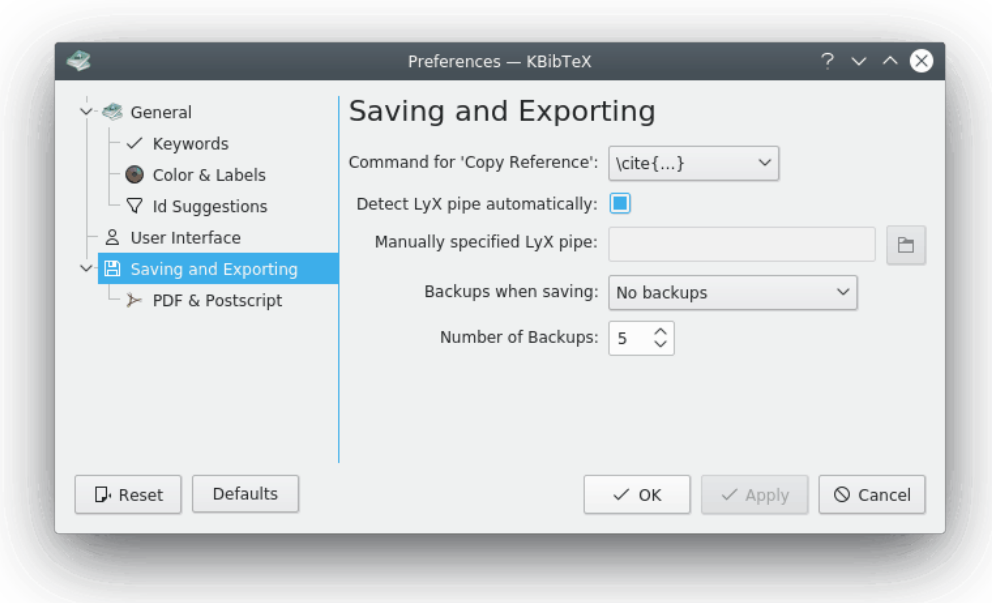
Preferences — KBibTeX

General
Keywords
Color & Labels
Id Suggestions
User Interface
Saving and Exporting
PDF & Postscript

Saving and Exporting

Command for 'Copy Reference': \cite{...}
Detect LyX pipe automatically:
Manually specified LyX pipe:
Backups when saving: No backups
Number of Backups: 5

Reset
Defaults
OK
Apply
Cancel